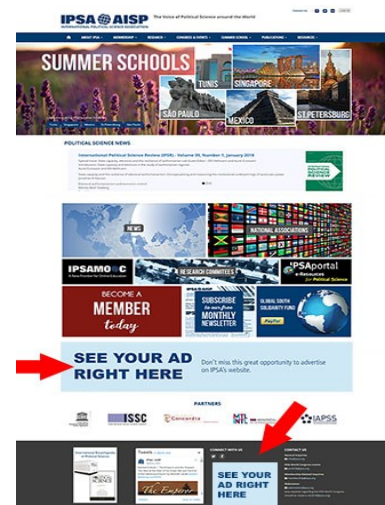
IPSA | AISP The Voice of Political Science around the World
INTERNATIONAL POLITICAL SCIENCE ASSOCIATION

ABOUT IPSA | MEMBERSHIP | RESEARCH | CONGRESS & EVENTS | SUMMER SCHOOLS | PUBLICATIONS | RESOURCES

SUMMER SCHOOLS
TUNIS
SINGAPORE
SÃO PAULO
MEXICO
ST.PETERSBURG

POLITICAL SCIENCE NEWS
International Political Science Review (IPSR) - Volume 39, Number 1, January 2018

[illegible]

INTERNATIONAL POLITICAL SCIENCE REVIEW

NEWS
NATIONAL ASSOCIATIONS
IPSAMOOC
RESEARCH COMMITTEES
IPSAportal e-Resources for Political Science

BECOME A MEMBER today
SUBSCRIBE to our free MONTHLY NEWSLETTER
GLOBAL SOUTH SOLIDARITY FUND
PayPal

SEE YOUR AD RIGHT HERE
Don't miss this great opportunity to advertise on IPSA's website.

PARTNERS
ISSC
Concordia
IAPSS

The Emperor

CONNECT WITH US
CONTACT US

SEE YOUR AD RIGHT HERE